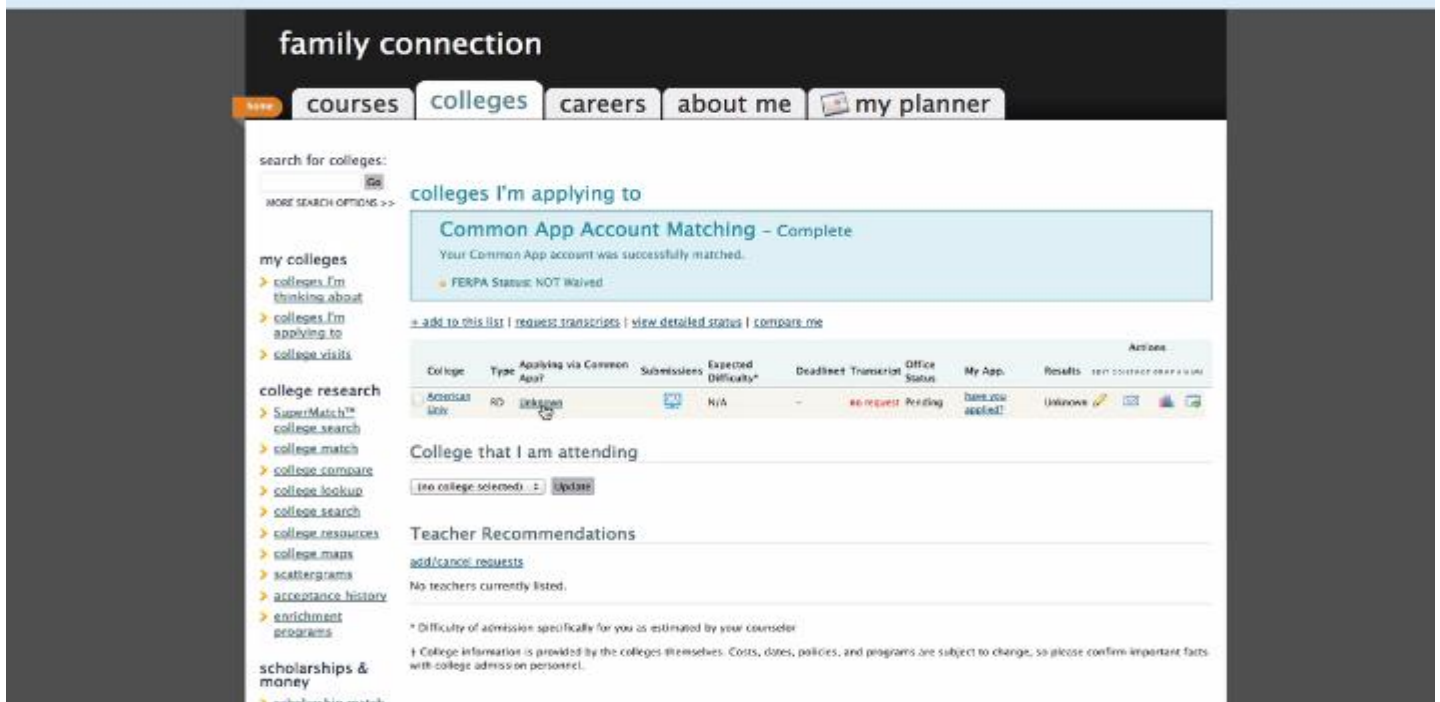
family connection

home

courses | colleges | careers | about me | my planner

search for colleges:

Go

MORE SEARCH OPTIONS >>

my colleges

colleges I'm thinking about

colleges I'm applying to

college visits

college research

SuperMatch™ college search

college match

college compare

college lookup

college search

college resources

college maps

scattergrams

acceptance history

enrichment programs

scholarships & money

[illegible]

colleges I'm applying to

Common App Account Matching – Complete

Your Common App account was successfully matched.

FERPA Status: NOT Waived

+ add to this list | request transcripts | view detailed status | compare me

| College | Type | Applying via Common App? | Submissions | Expected Difficulty* | Deadline† | Transcript | Office Status | My App. | Results | Actions |
|---|---|---|---|---|---|---|---|---|---|---|
| American Univ | RD | Unknown | | N/A | – | no request | Pending | have you applied? | Unknown | |

College that I am attending

(no college selected) Update

Teacher Recommendations

add/cancel requests

No teachers currently listed.

* Difficulty of admission specifically for you as estimated by your counselor

† College information is provided by the colleges themselves. Costs, dates, policies, and programs are subject to change, so please confirm important facts with college admission personnel.